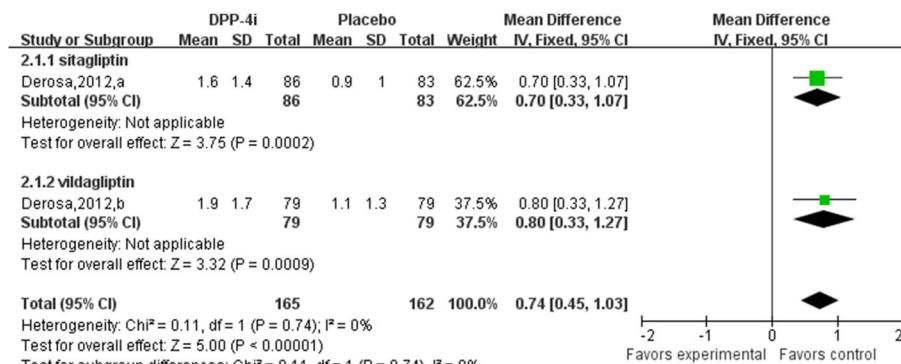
| Study or Subgroup | DPP-4i Mean | SD | Total | Placebo Mean | SD | Total | Weight | Mean Difference IV, Fixed, 95% CI | Mean Difference IV, Fixed, 95% CI |
|---|---|---|---|---|---|---|---|---|---|
| **2.1.1 sitagliptin** | | | | | | | | | |
| Derosa,2012,a | 1.6 | 1.4 | 86 | 0.9 | 1 | 83 | 62.5% | 0.70 [0.33, 1.07] | |
| **Subtotal (95% CI)** | | | **86** | | | **83** | **62.5%** | **0.70 [0.33, 1.07]** | |
| Heterogeneity: Not applicable | | | | | | | | | |
| Test for overall effect: Z = 3.75 (P = 0.0002) | | | | | | | | | |
| **2.1.2 vildagliptin** | | | | | | | | | |
| Derosa,2012,b | 1.9 | 1.7 | 79 | 1.1 | 1.3 | 79 | 37.5% | 0.80 [0.33, 1.27] | |
| **Subtotal (95% CI)** | | | **79** | | | **79** | **37.5%** | **0.80 [0.33, 1.27]** | |
| Heterogeneity: Not applicable | | | | | | | | | |
| Test for overall effect: Z = 3.32 (P = 0.0009) | | | | | | | | | |
| **Total (95% CI)** | | | **165** | | | **162** | **100.0%** | **0.74 [0.45, 1.03]** | |
| Heterogeneity: Chi² = 0.11, df = 1 (P = 0.74); I² = 0% | | | | | | | | | |
| Test for overall effect: Z = 5.00 (P < 0.00001) | | | | | | | | | |
| Test for subgroup differences: Chi² = 0.11, df = 1 (P = 0.74), I² = 0% | | | | | | | | | |

-2 -1 0 1 2
Favors experimental Favors control